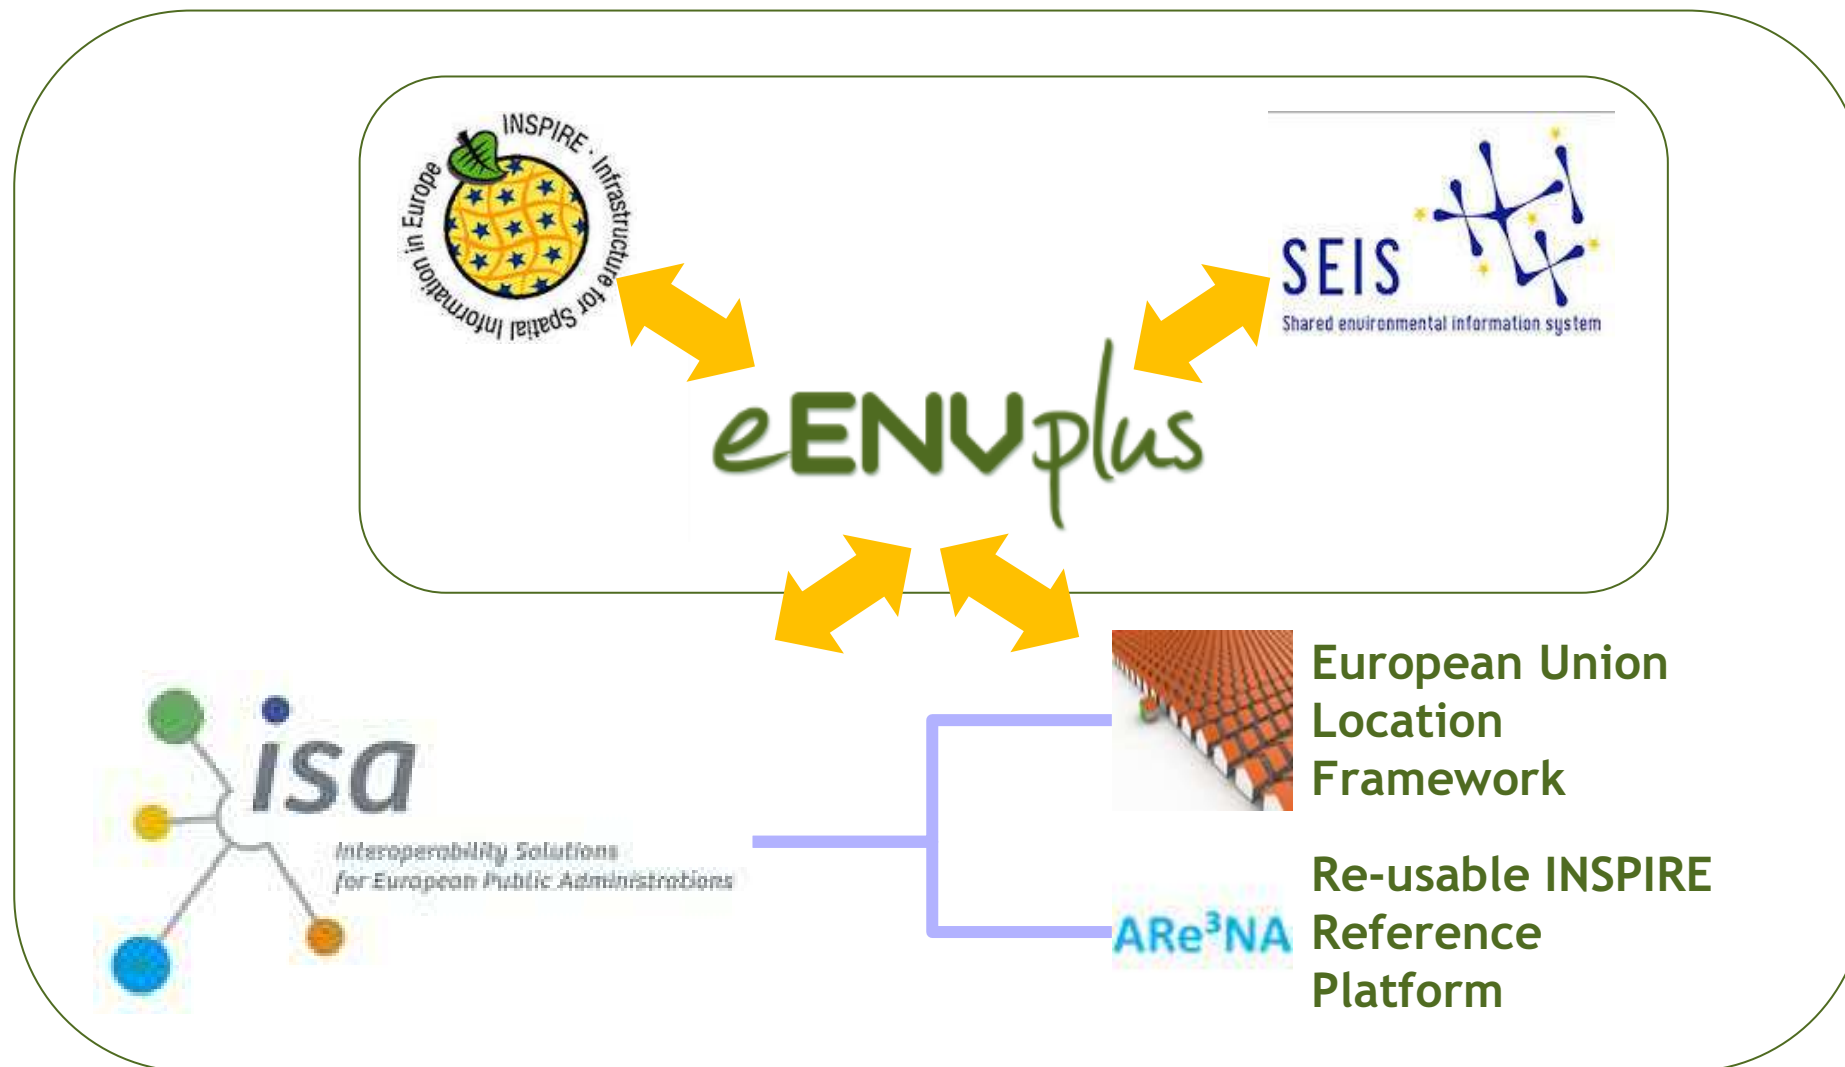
INSPIRE · Infrastructure for Spatial Information in Europe

SEIS
Shared environmental information system

eENVplus

isa
Interoperability Solutions for European Public Administrations

European Union Location Framework

ARe$^3$NA Re-usable INSPIRE Reference Platform